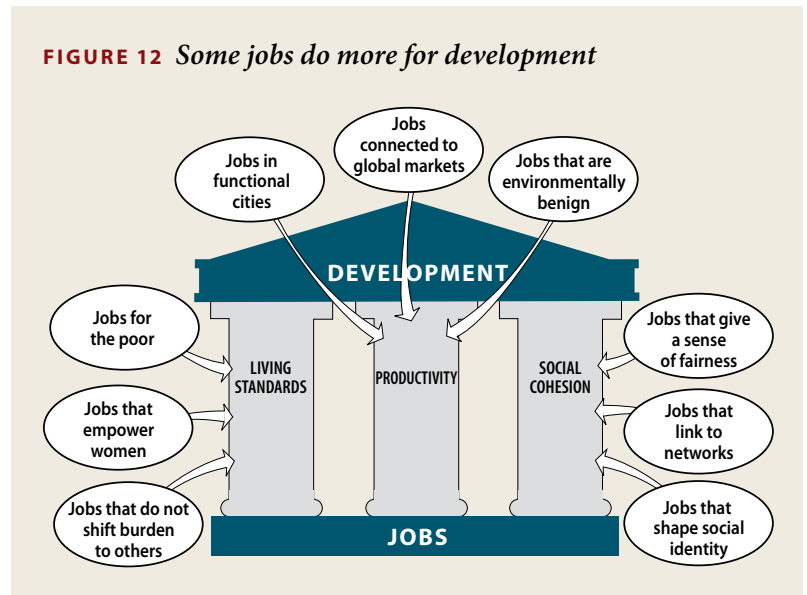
FIGURE 12 Some jobs do more for development

Jobs in functional cities

Jobs connected to global markets

Jobs that are environmentally benign

DEVELOPMENT

Jobs for the poor

Jobs that empower women

Jobs that do not shift burden to others

LIVING STANDARDS

PRODUCTIVITY

SOCIAL COHESION

Jobs that give a sense of fairness

Jobs that link to networks

Jobs that shape social identity

JOBS